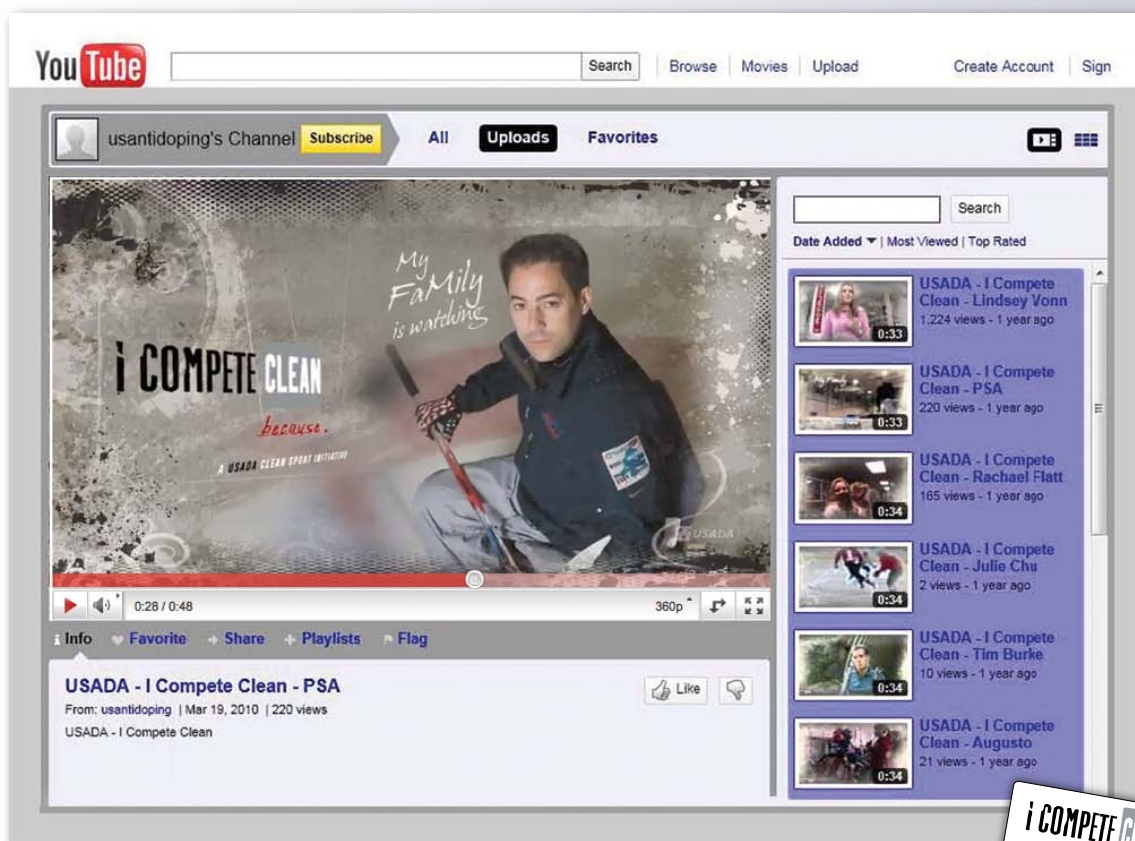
YouTube

Search | Browse | Movies | Upload | Create Account | Sign

usantidoping's Channel Subscribe | All | Uploads | Favorites

My FaMily is watching

i COMPETE CLEAN because.

A USADA CLEAN SPORT INITIATIVE

USADA

0:28 / 0:48 360p

Info | Favorite | Share | Playlists | Flag

USADA - I Compete Clean - PSA

From: usantidoping | Mar 19, 2010 | 220 views

USADA - I Compete Clean

Like

Search

Date Added | Most Viewed | Top Rated

0:33 USADA - I Compete Clean - Lindsey Vonn 1,224 views - 1 year ago

0:33 USADA - I Compete Clean - PSA 220 views - 1 year ago

0:34 USADA - I Compete Clean - Rachael Flatt 165 views - 1 year ago

0:34 USADA - I Compete Clean - Julie Chu 2 views - 1 year ago

0:34 USADA - I Compete Clean - Tim Burke 10 views - 1 year ago

0:34 USADA - I Compete Clean - Augusto 21 views - 1 year ago

i COMPETE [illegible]